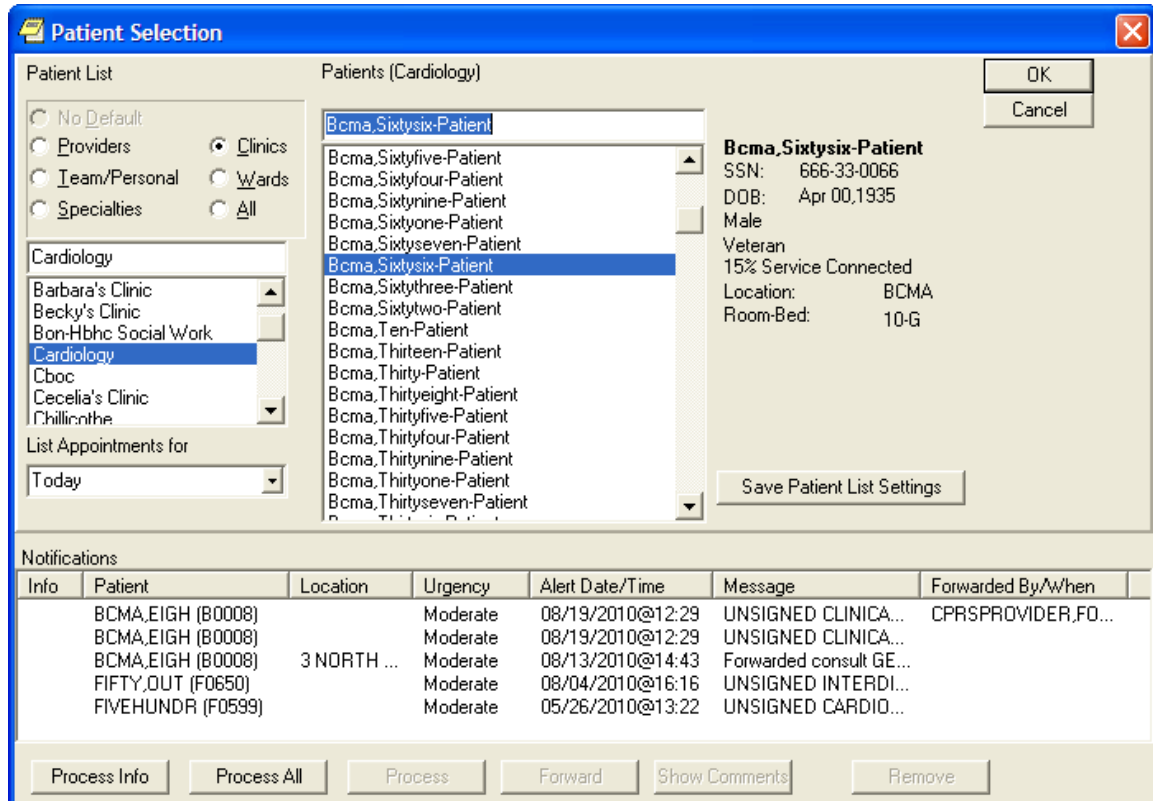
Patient Selection

Patient List

No Default
Providers
Team/Personal
Specialties
Clinics
Wards
All

Cardiology

Barbara's Clinic
Becky's Clinic
Bon-Hbhc Social Work
Cardiology
Cboc
Cecelia's Clinic
Chillicothe

List Appointments for

Today

Patients (Cardiology)

Bcma,Sixtysix-Patient

Bcma,Sixtyfive-Patient
Bcma,Sixtyfour-Patient
Bcma,Sixtynine-Patient
Bcma,Sixtyone-Patient
Bcma,Sixtyseven-Patient
Bcma,Sixtysix-Patient
Bcma,Sixtythree-Patient
Bcma,Sixtytwo-Patient
Bcma,Ten-Patient
Bcma,Thirteen-Patient
Bcma,Thirty-Patient
Bcma,Thirtyeight-Patient
Bcma,Thirtyfive-Patient
Bcma,Thirtyfour-Patient
Bcma,Thirtynine-Patient
Bcma,Thirtyone-Patient
Bcma,Thirtyseven-Patient
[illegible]

OK
Cancel

Bcma,Sixtysix-Patient
SSN: 666-33-0066
DOB: Apr 00,1935
Male
Veteran
15% Service Connected
Location: BCMA
Room-Bed: 10-G

Save Patient List Settings

Notifications

| Info | Patient | Location | Urgency | Alert Date/Time | Message | Forwarded By/When |
|---|---|---|---|---|---|---|
| | BCMA,EIGH (B0008) | | Moderate | 08/19/2010@12:29 | UNSIGNED CLINICA... | CPRSPROVIDER,FO... |
| | BCMA,EIGH (B0008) | | Moderate | 08/19/2010@12:29 | UNSIGNED CLINICA... | |
| | BCMA,EIGH (B0008) | 3 NORTH ... | Moderate | 08/13/2010@14:43 | Forwarded consult GE... | |
| | FIFTY,OUT (F0650) | | Moderate | 08/04/2010@16:16 | UNSIGNED INTERDI... | |
| | FIVEHUNDR (F0599) | | Moderate | 05/26/2010@13:22 | UNSIGNED CARDIO... | |

Process Info
Process All
Process
Forward
Show Comments
Remove